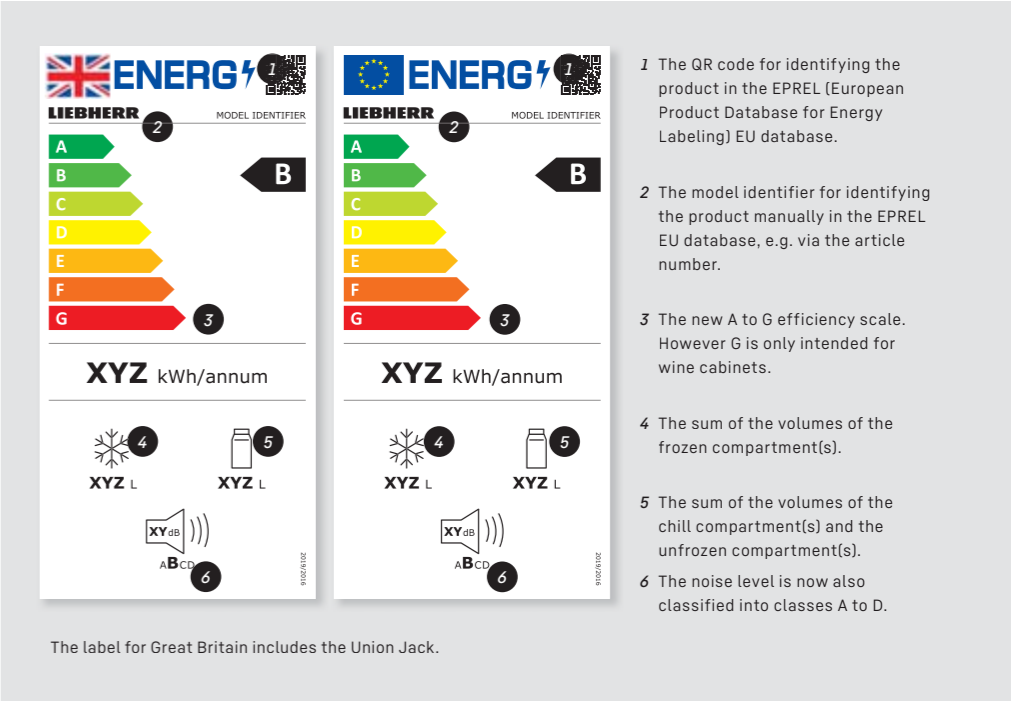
ENERG 1
LIEBHERR 2 MODEL IDENTIFIER
A
B
C
D
E
F
G 3
B
XYZ kWh/annum
4 5
XYZ L XYZ L
XYdB
ABCD 6
2019/2016

ENERG 1
LIEBHERR 2 MODEL IDENTIFIER
A
B
C
D
E
F
G 3
B
XYZ kWh/annum
4 5
XYZ L XYZ L
XYdB
ABCD 6
2019/2016

1 The QR code for identifying the product in the EPREL (European Product Database for Energy Labeling) EU database.

2 The model identifier for identifying the product manually in the EPREL EU database, e.g. via the article number.

3 The new A to G efficiency scale. However G is only intended for wine cabinets.

4 The sum of the volumes of the frozen compartment(s).

5 The sum of the volumes of the chill compartment(s) and the unfrozen compartment(s).

6 The noise level is now also classified into classes A to D.

The label for Great Britain includes the Union Jack.